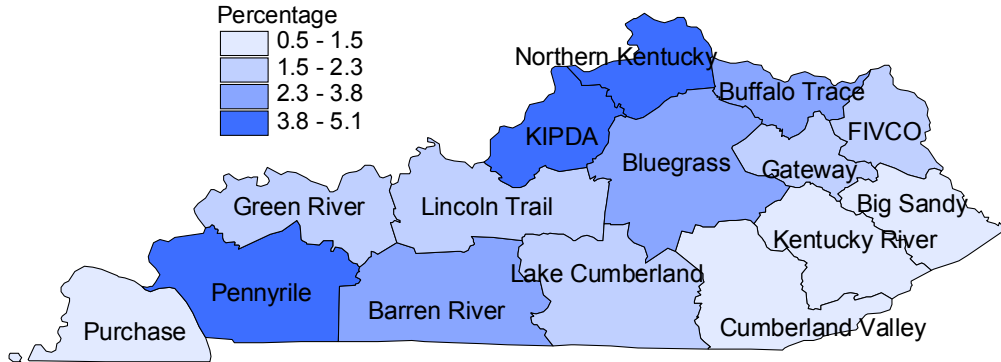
Percentage
0.5 - 1.5
1.5 - 2.3
2.3 - 3.8
3.8 - 5.1

Northern Kentucky
Buffalo Trace
KIPDA
FIVCO
Bluegrass
Gateway
Big Sandy
Green River
Lincoln Trail
Kentucky River
Lake Cumberland
Pennyrile
Barren River
Purchase
Cumberland Valley